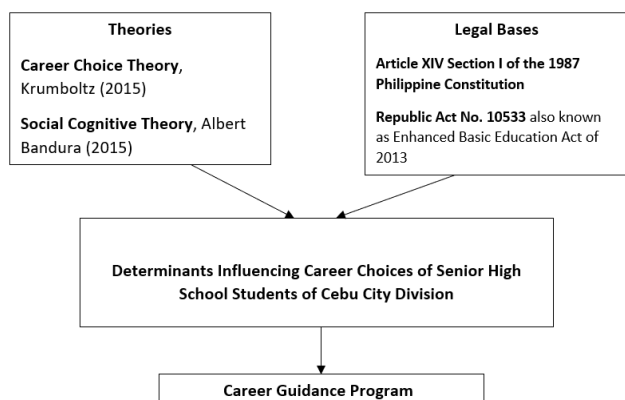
Theories

Career Choice Theory, Krumboltz (2015)

Social Cognitive Theory, Albert Bandura (2015)

Legal Bases

Article XIV Section I of the 1987 Philippine Constitution

Republic Act No. 10533 also known as Enhanced Basic Education Act of 2013

Determinants Influencing Career Choices of Senior High School Students of Cebu City Division

Career Guidance Program